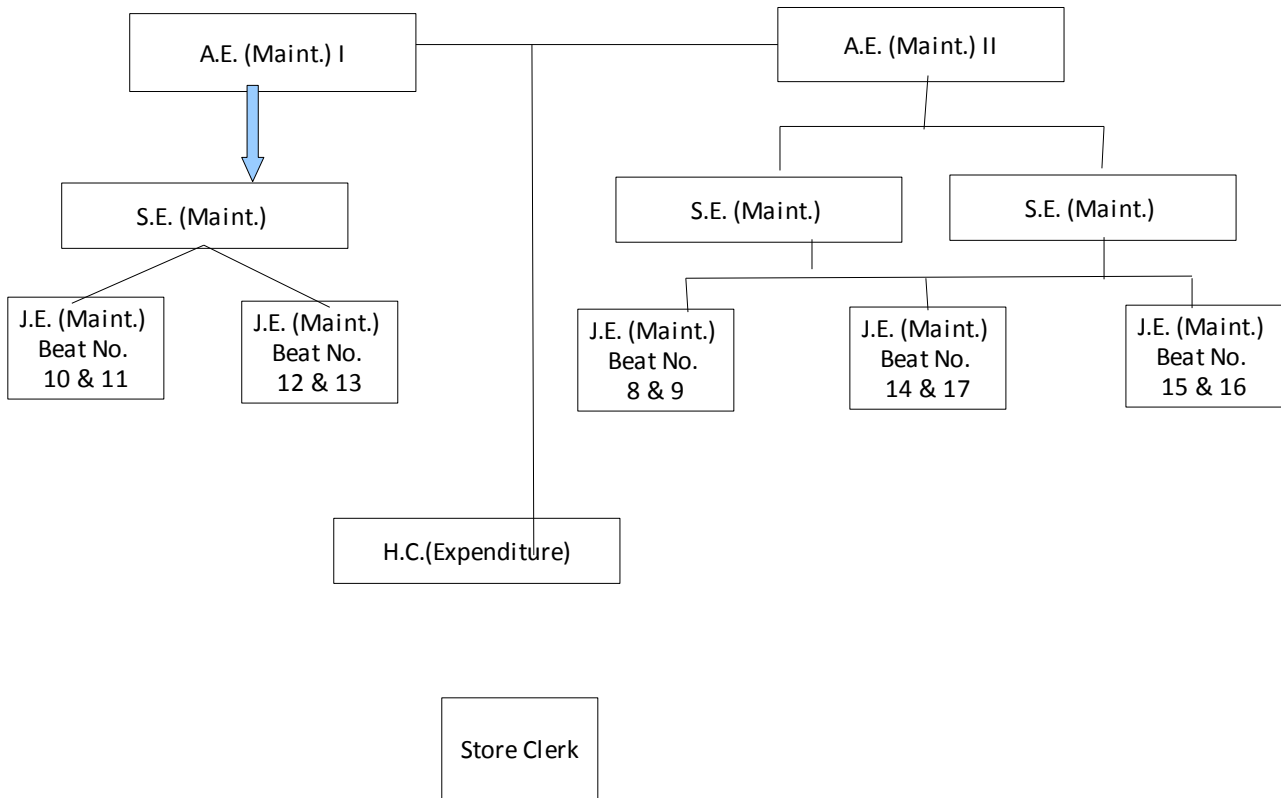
A.E. (Maint.) I

A.E. (Maint.) II

S.E. (Maint.)

S.E. (Maint.)

S.E. (Maint.)

J.E. (Maint.) Beat No. 10 & 11

J.E. (Maint.) Beat No. 12 & 13

J.E. (Maint.) Beat No. 8 & 9

J.E. (Maint.) Beat No. 14 & 17

J.E. (Maint.) Beat No. 15 & 16

H.C.(Expenditure)

Store Clerk